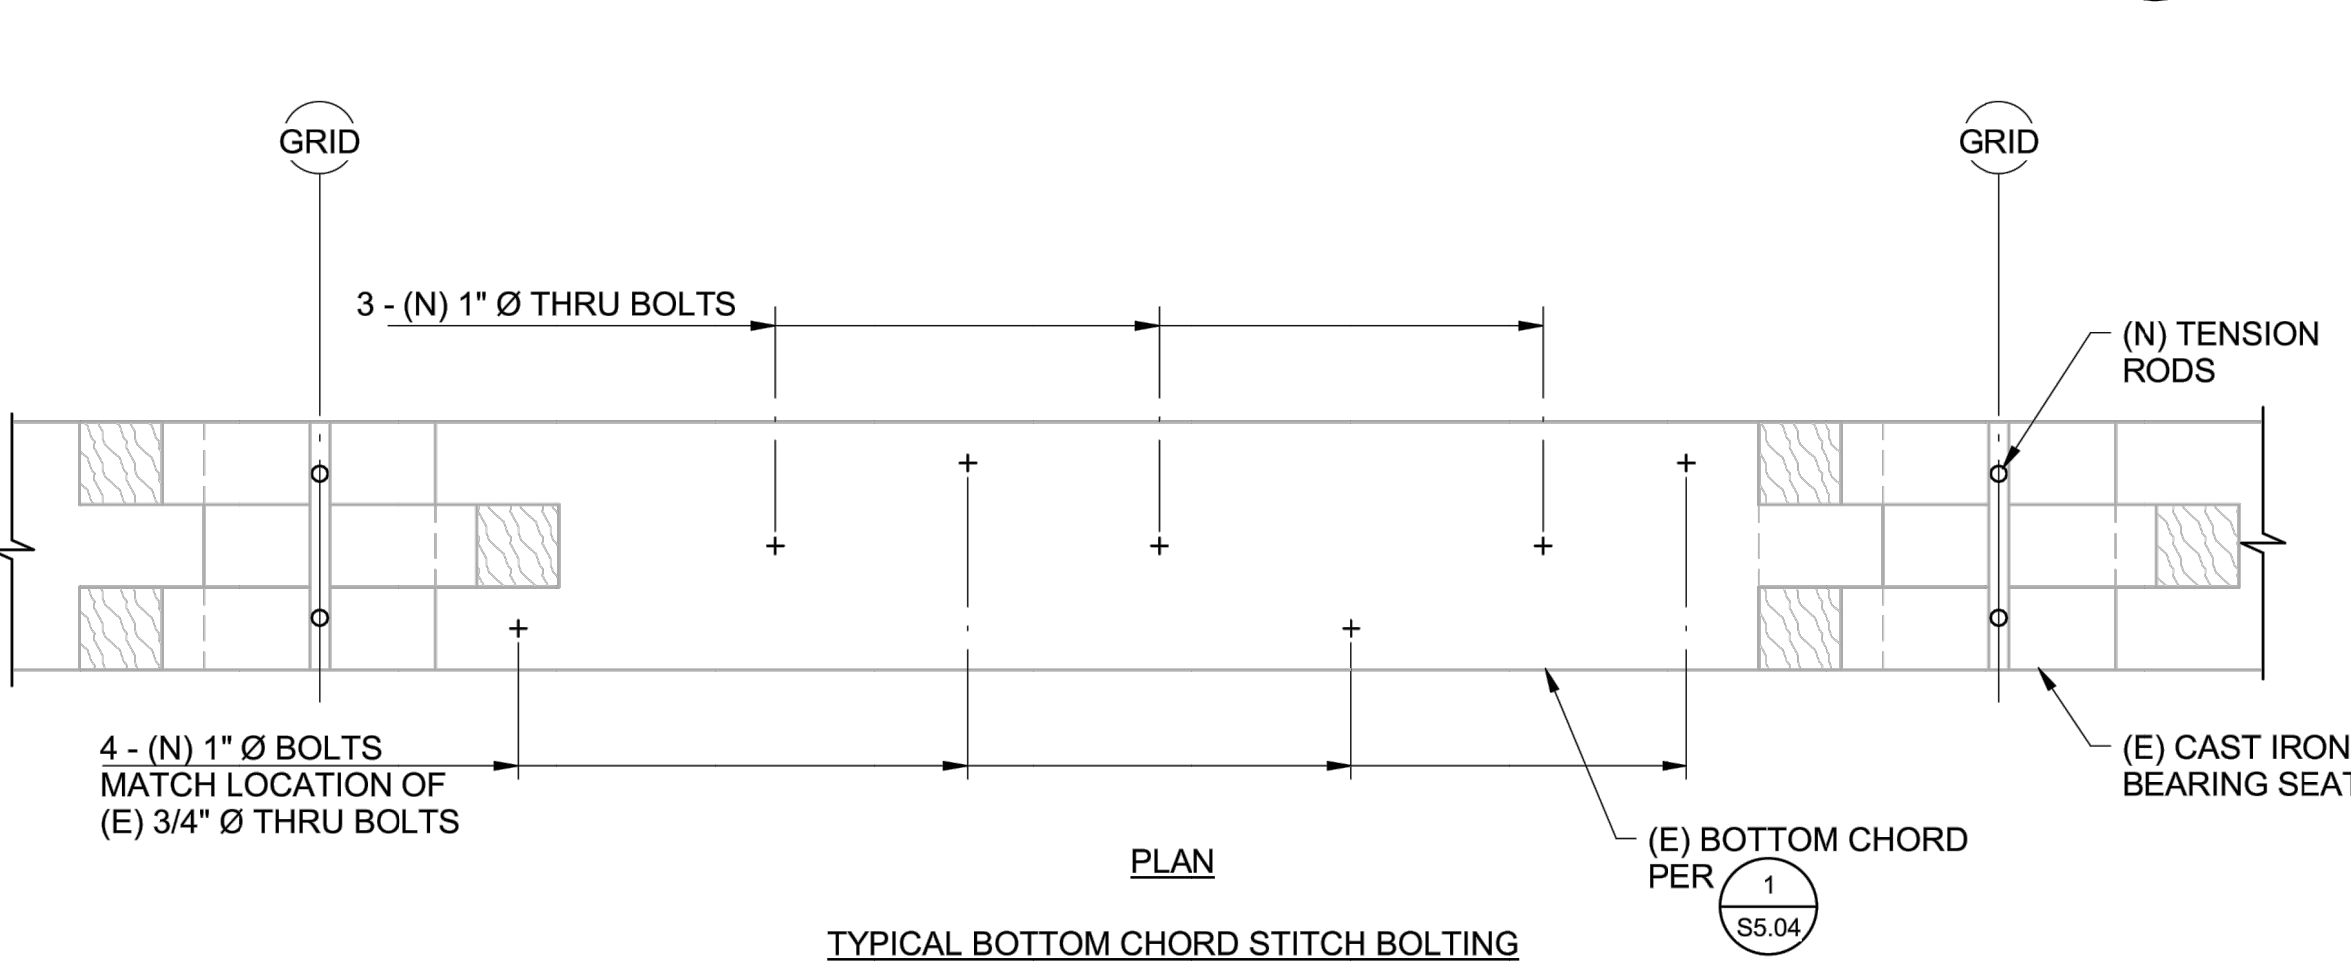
GRID

GRID

3 - (N) 1" Ø THRU BOLTS

(N) TENSION RODS

4 - (N) 1" Ø BOLTS MATCH LOCATION OF (E) 3/4" Ø THRU BOLTS

(E) CAST IRON BEARING SEAT

(E) BOTTOM CHORD PER 1 S5.04

PLAN

TYPICAL BOTTOM CHORD STITCH BOLTING